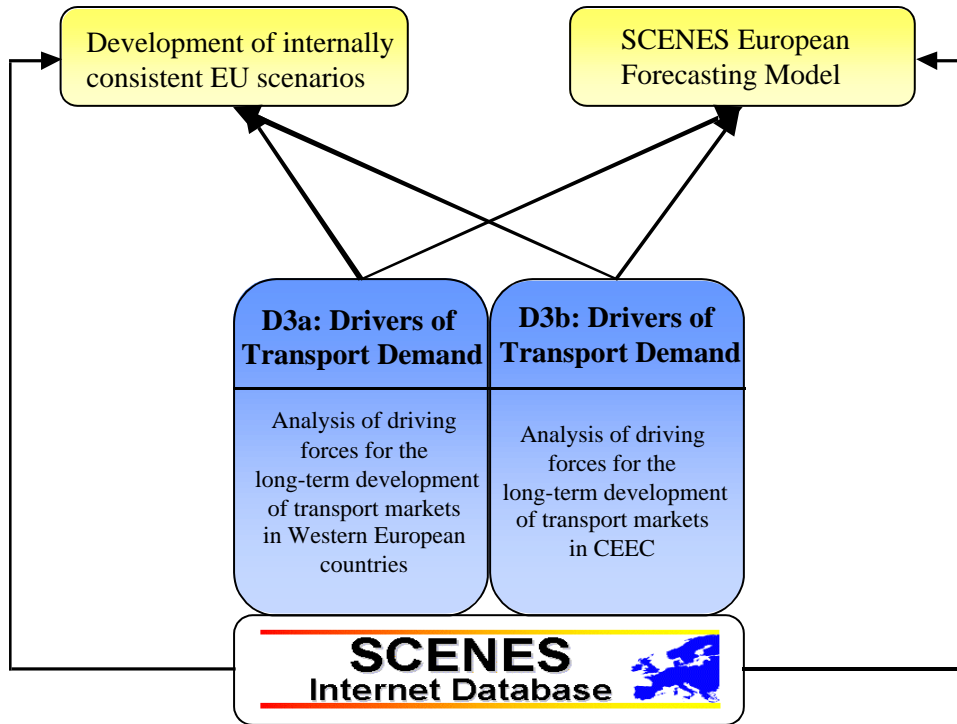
Development of internally consistent EU scenarios

SCENES European Forecasting Model

D3a: Drivers of Transport Demand

Analysis of driving forces for the long-term development of transport markets in Western European countries

D3b: Drivers of Transport Demand

Analysis of driving forces for the long-term development of transport markets in CEEC

SCENES
Internet Database